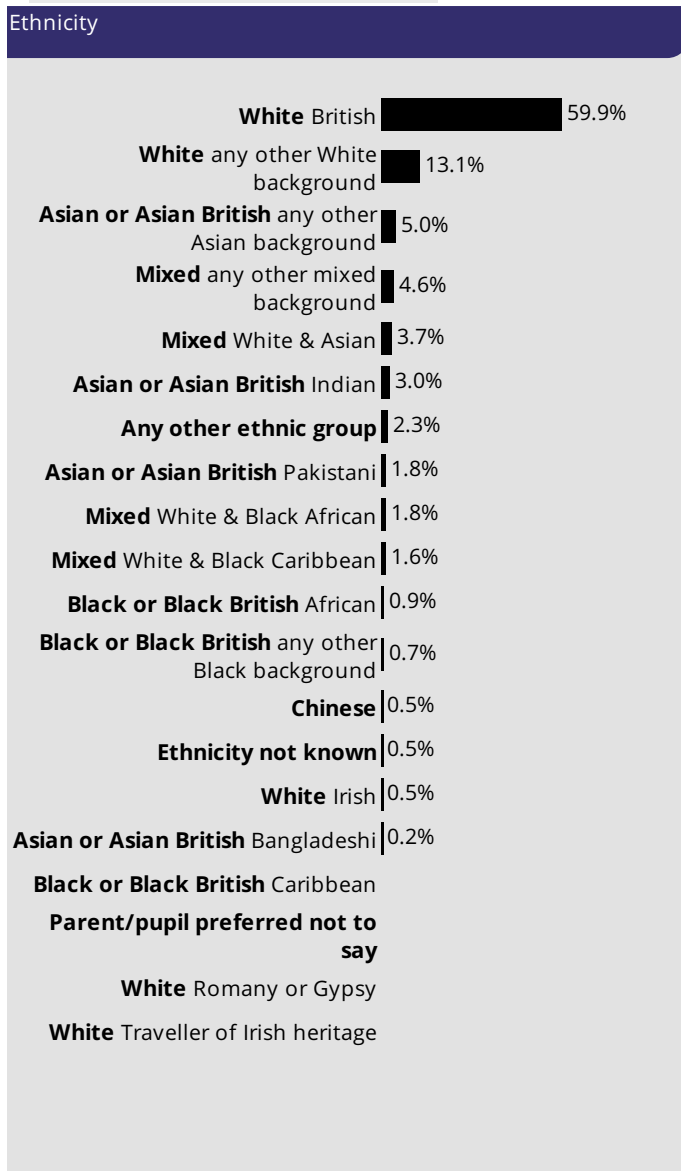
Ethnicity

| Ethnicity | % |
|---|---|
| **White** British | 59.9% |
| **White** any other White background | 13.1% |
| **Asian or Asian British** any other Asian background | 5.0% |
| **Mixed** any other mixed background | 4.6% |
| **Mixed** White & Asian | 3.7% |
| **Asian or Asian British** Indian | 3.0% |
| **Any other ethnic group** | 2.3% |
| **Asian or Asian British** Pakistani | 1.8% |
| **Mixed** White & Black African | 1.8% |
| **Mixed** White & Black Caribbean | 1.6% |
| **Black or Black British** African | 0.9% |
| **Black or Black British** any other Black background | 0.7% |
| **Chinese** | 0.5% |
| **Ethnicity not known** | 0.5% |
| **White** Irish | 0.5% |
| **Asian or Asian British** Bangladeshi | 0.2% |
| **Black or Black British** Caribbean | |
| **Parent/pupil preferred not to say** | |
| **White** Romany or Gypsy | |
| **White** Traveller of Irish heritage | |